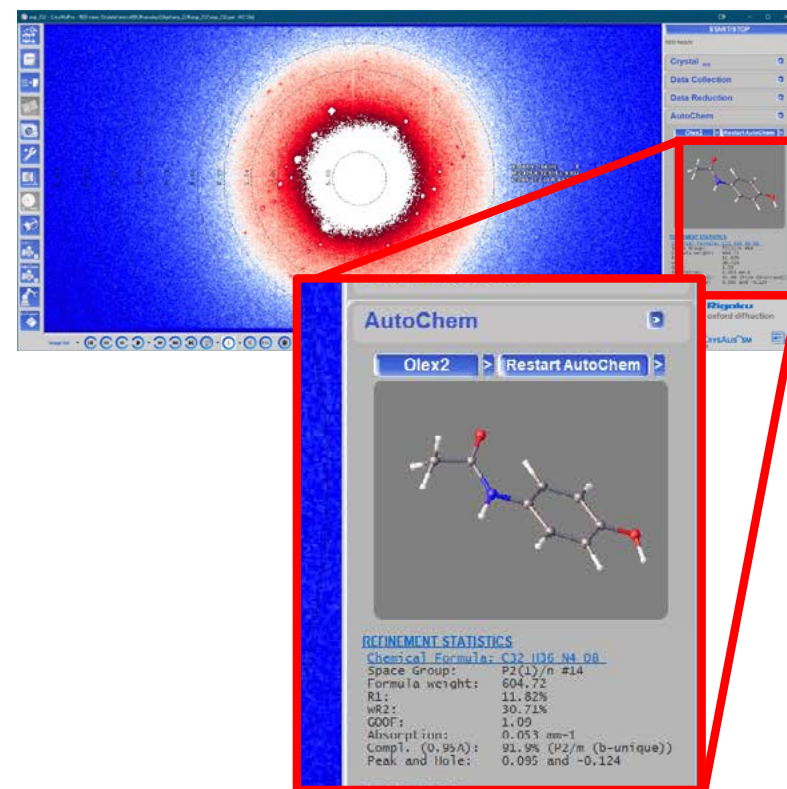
ESMETSTOP

Crystal

Data Collection

Data Reduction

AutoChem

Rigaku
oxford diffraction

CrysAlis

AutoChem

Olex2 > Restart AutoChem >

REFINEMENT STATISTICS
Chemical Formula: C32 H36 N4 O8
Space Group: P2(1)/n #14
Formula weight: 604.72
R1: 11.82%
wR2: 30.71%
GOOF: 1.09
Absorption: 0.053 mm-1
Compl. (0.95Å): 91.9% (P2/m (b-unique))
Peak and Hole: 0.095 and -0.124